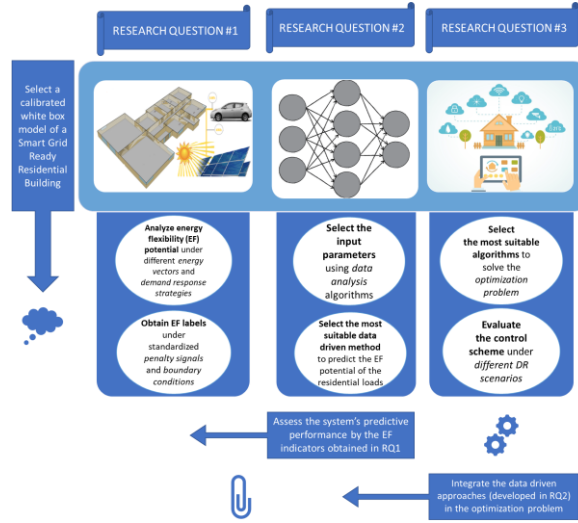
RESEARCH QUESTION #1

RESEARCH QUESTION #2

RESEARCH QUESTION #3

Select a calibrated white box model of a Smart Grid Ready Residential Building

Analyze energy flexibility (EF) potential under different energy vectors and demand response strategies

Obtain EF labels under standardized penalty signals and boundary conditions

Select the input parameters using data analysis algorithms

Select the most suitable data driven method to predict the EF potential of the residential loads

Select the most suitable algorithms to solve the optimization problem

Evaluate the control scheme under different DR scenarios

Assess the system's predictive performance by the EF indicators obtained in RQ1

Integrate the data driven approaches (developed in RQ2) in the optimization problem